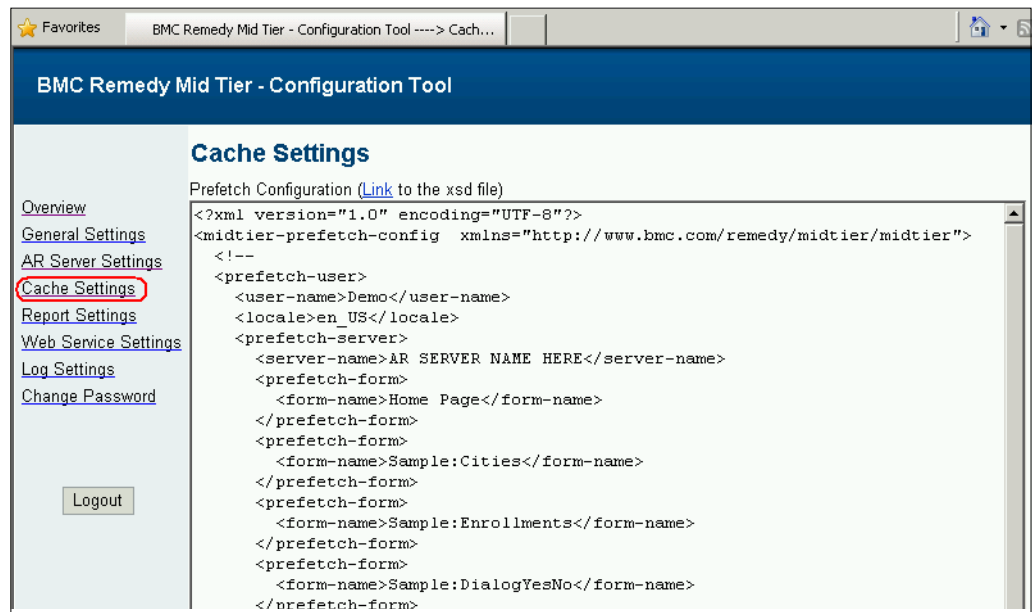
Favorites BMC Remedy Mid Tier - Configuration Tool ----> Cach...

BMC Remedy Mid Tier - Configuration Tool

Overview
General Settings
AR Server Settings
Cache Settings
Report Settings
Web Service Settings
Log Settings
Change Password

Logout

Cache Settings

Prefetch Configuration (Link to the xsd file)

<?xml version="1.0" encoding="UTF-8"?>
<midtier-prefetch-config xmlns="http://www.bmc.com/remedy/midtier/midtier">
<!--
<prefetch-user>
<user-name>Demo</user-name>
<locale>en_US</locale>
<prefetch-server>
<server-name>AR SERVER NAME HERE</server-name>
<prefetch-form>
<form-name>Home Page</form-name>
</prefetch-form>
<prefetch-form>
<form-name>Sample:Cities</form-name>
</prefetch-form>
<prefetch-form>
<form-name>Sample:Enrollments</form-name>
</prefetch-form>
<prefetch-form>
<form-name>Sample:DialogYesNo</form-name>
</prefetch-form>